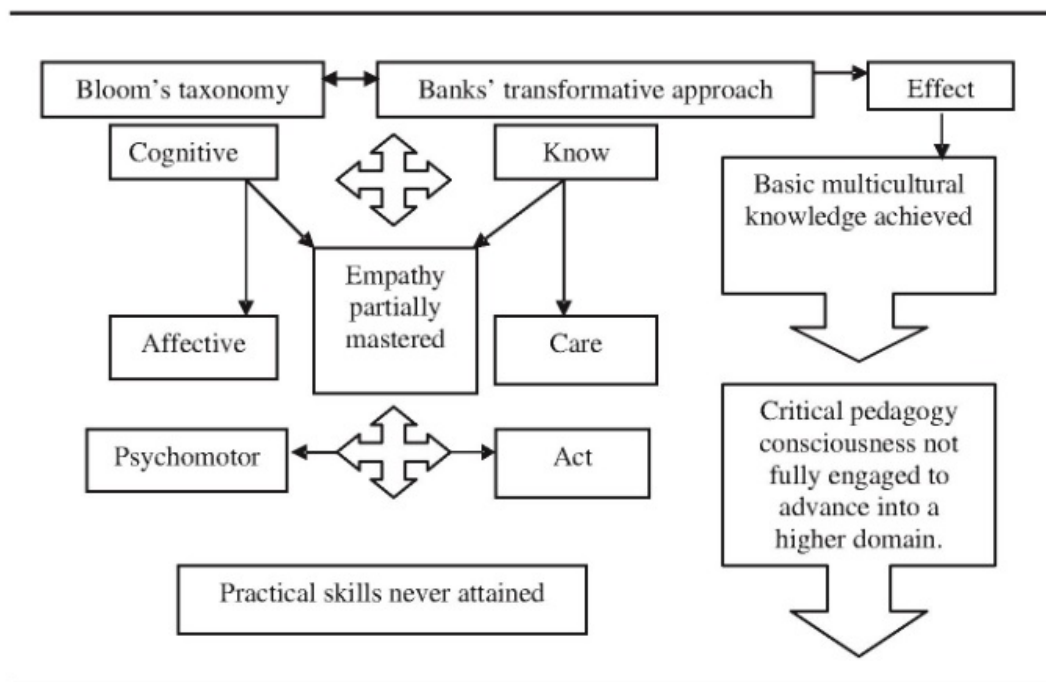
Bloom's taxonomy

Banks' transformative approach

Effect

Cognitive

Know

Basic multicultural knowledge achieved

Empathy partially mastered

Affective

Care

Critical pedagogy consciousness not fully engaged to advance into a higher domain.

Psychomotor

Act

Practical skills never attained